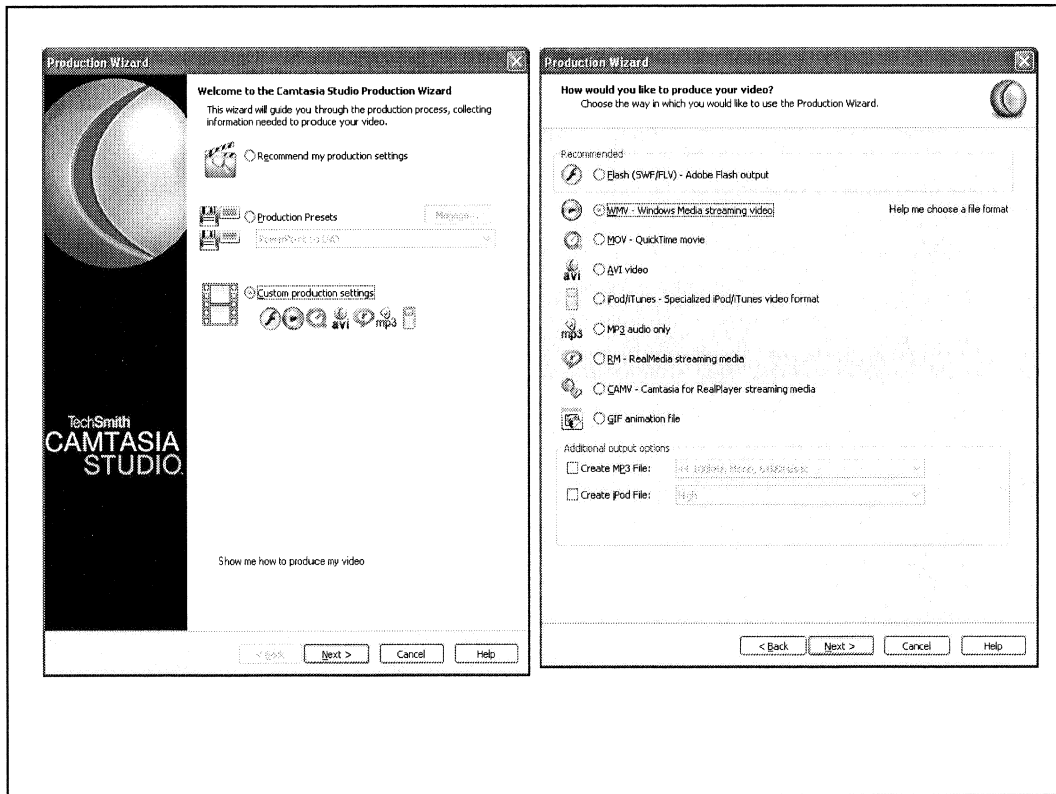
Production Wizard

Welcome to the Camtasia Studio Production Wizard
This wizard will guide you through the production process, collecting information needed to produce your video.

Recommend my production settings

Production Presets

Manage...

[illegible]

Custom production settings

avi mp3

TechSmith
CAMTASIA
STUDIO

Show me how to produce my video

< Back
Next >
Cancel
Help

Production Wizard

How would you like to produce your video?
Choose the way in which you would like to use the Production Wizard.

Recommended
Flash (SWF/FLV) - Adobe Flash output

WMV - Windows Media streaming video

Help me choose a file format

MOV - QuickTime movie

avi
AVI video

iPod/iTunes - Specialized iPod/iTunes video format

mp3
MP3 audio only

RM - RealMedia streaming media

CAMV - Camtasia for RealPlayer streaming media

GIF animation file

Additional output options
Create MP3 File: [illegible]
Create iPod File: High

< Back
Next >
Cancel
Help